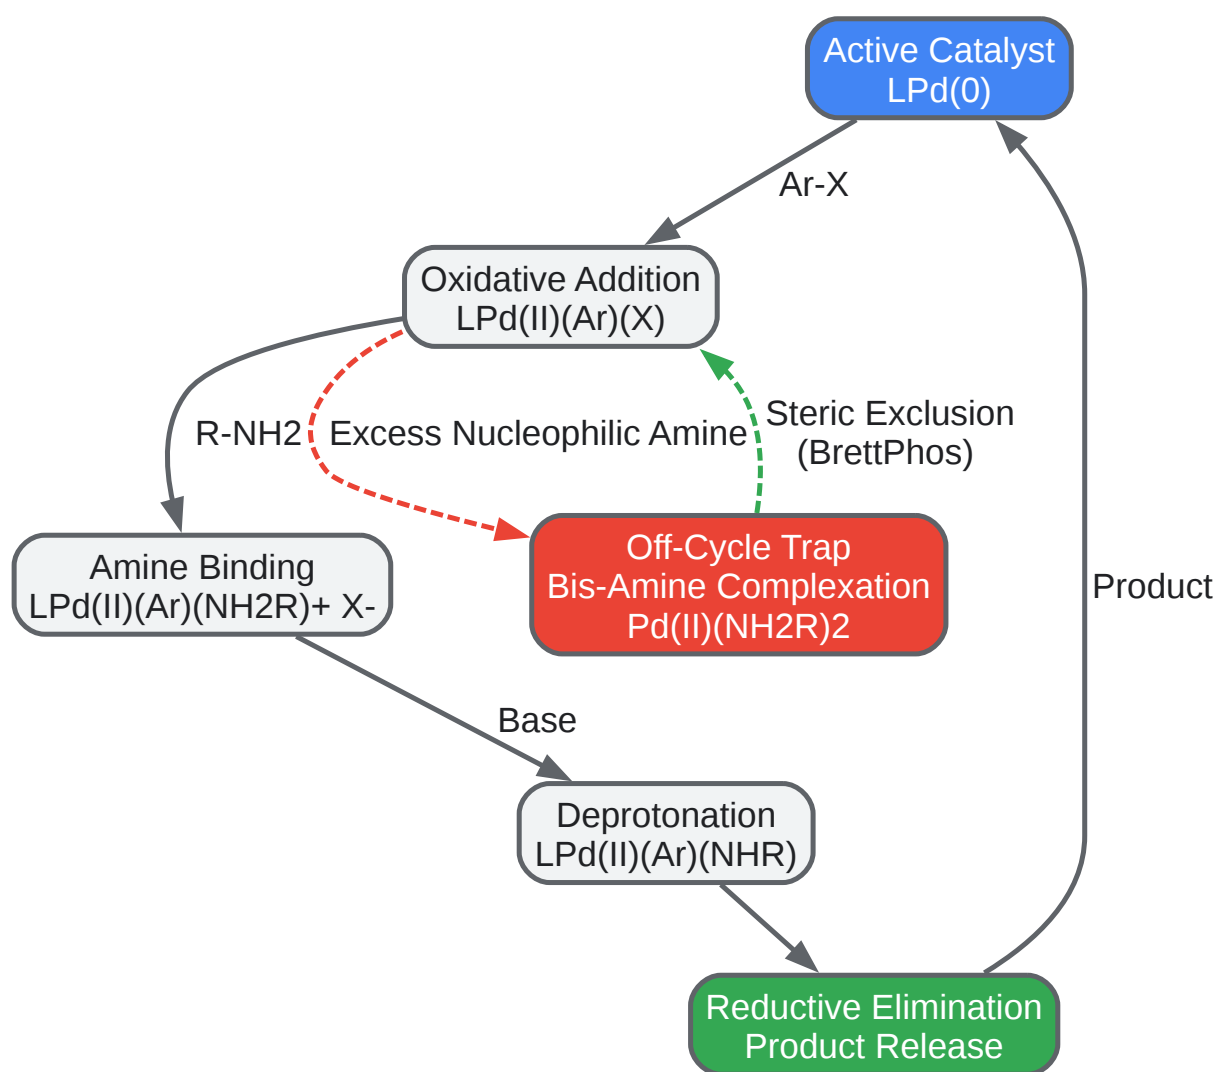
Active Catalyst
LPd(0)

Ar-X

Oxidative Addition
LPd(II)(Ar)(X)

R-NH2

Excess Nucleophilic Amine

Steric Exclusion
(BrettPhos)

Amine Binding
LPd(II)(Ar)(NH2R)+ X-

Off-Cycle Trap
Bis-Amine Complexation
Pd(II)(NH2R)2

Product

Base

Deprotonation
LPd(II)(Ar)(NHR)

Reductive Elimination
Product Release